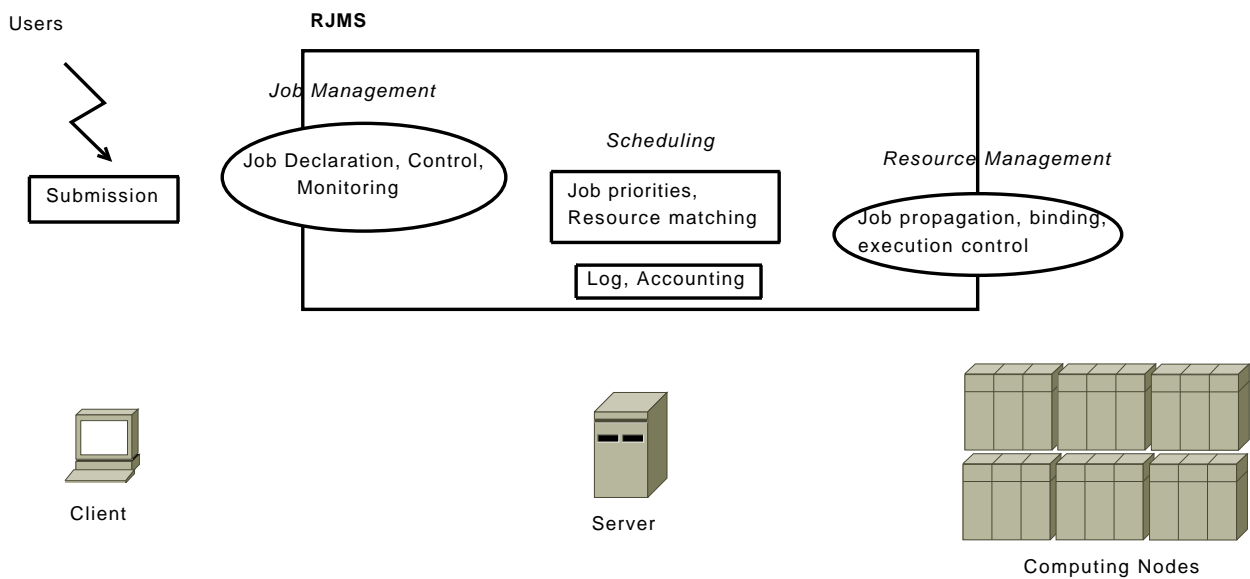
Users

RJMS

Job Management

Job Declaration, Control, Monitoring

Submission

Scheduling

Job priorities, Resource matching

Log, Accounting

Resource Management

Job propagation, binding, execution control

Client

Server

Computing Nodes